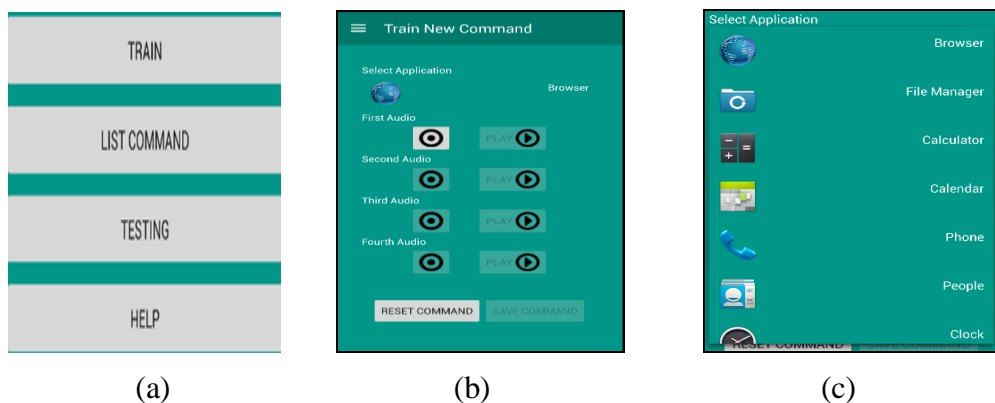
TRAIN

LIST COMMAND

TESTING

HELP

(a)

Train New Command

Select Application

Browser

First Audio

PLAY

Second Audio

PLAY

Third Audio

PLAY

Fourth Audio

PLAY

RESET COMMAND

SAVE COMMAND

(b)

Select Application

Browser

File Manager

Calculator

Calendar

Phone

People

Clock

RESET COMMAND

SAVE COMMAND

(c)